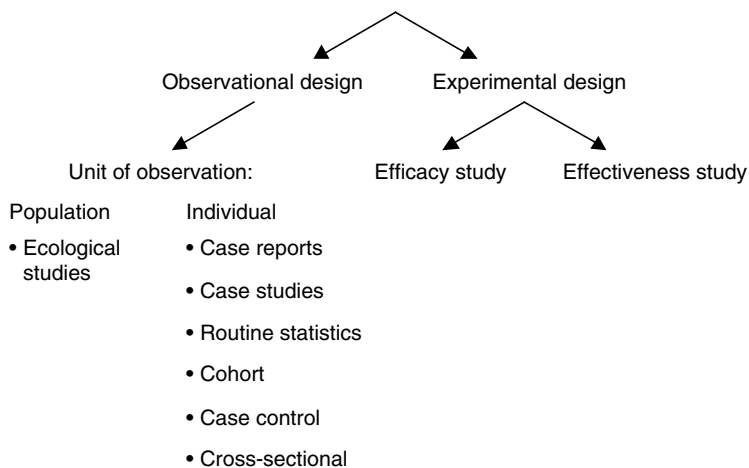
Observational design

Experimental design

Unit of observation:

Efficacy study

Effectiveness study

Population

• Ecological studies

Individual

• Case reports

• Case studies

• Routine statistics

• Cohort

• Case control

• Cross-sectional